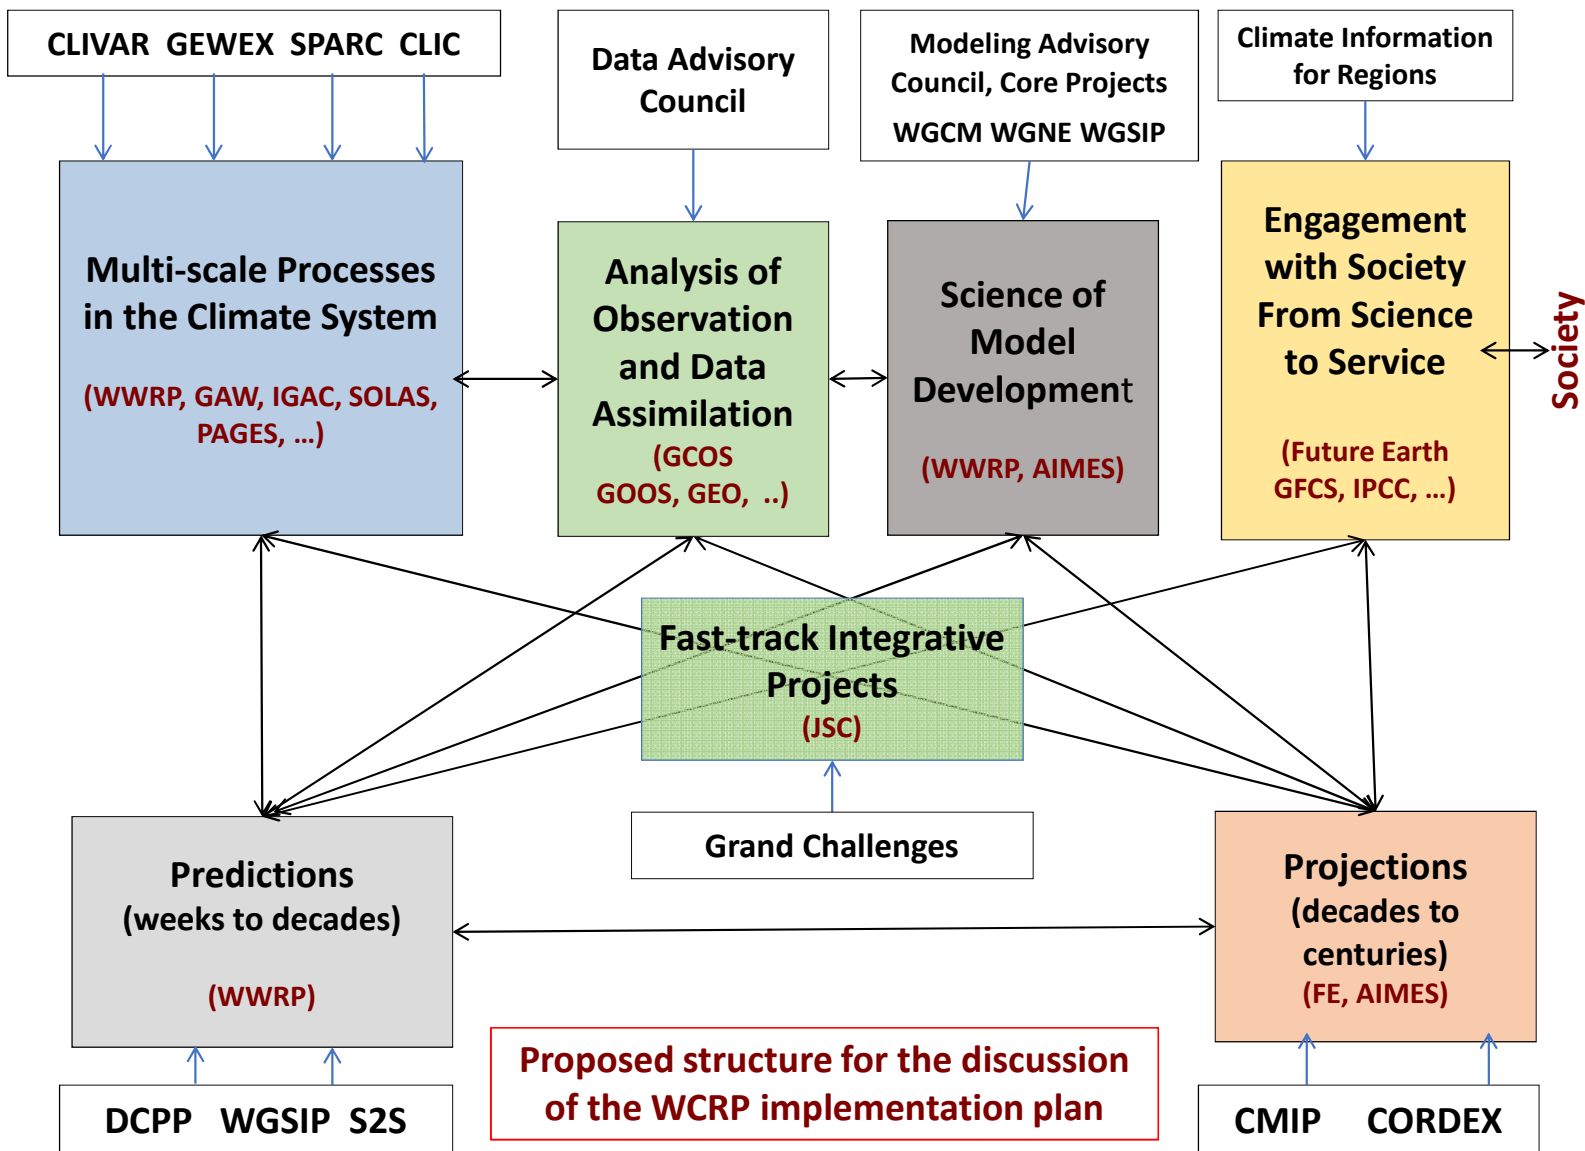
CLIVAR GEWEX SPARC CLIC

Data Advisory Council

Modeling Advisory Council, Core Projects
WGCM WGNE WGSIP

Climate Information for Regions

Multi-scale Processes in the Climate System
(WWRP, GAW, IGAC, SOLAS, PAGES, …)

Analysis of Observation and Data Assimilation
(GCOS GOOS, GEO, ..)

Science of Model Development
(WWRP, AIMES)

Engagement with Society From Science to Service
(Future Earth GFCS, IPCC, …)

Society

Fast-track Integrative Projects
(JSC)

Grand Challenges

Predictions (weeks to decades)
(WWRP)

Projections (decades to centuries)
(FE, AIMES)

Proposed structure for the discussion of the WCRP implementation plan

DCPP WGSIP S2S

CMIP CORDEX